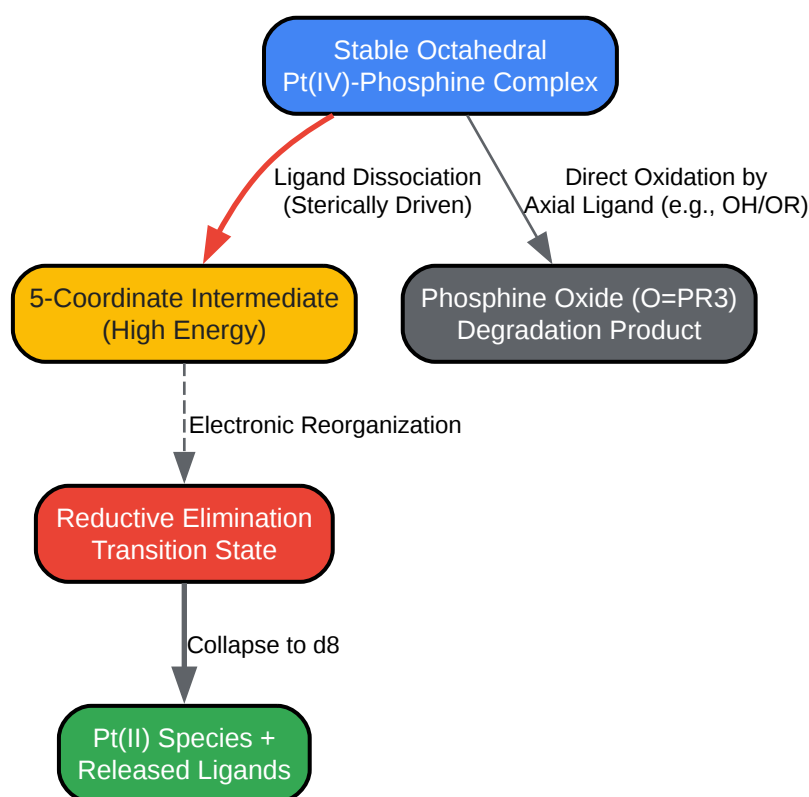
Stable Octahedral Pt(IV)-Phosphine Complex

Ligand Dissociation (Sterically Driven)

Direct Oxidation by Axial Ligand (e.g., OH/OR)

5-Coordinate Intermediate (High Energy)

Phosphine Oxide (O=PR3) Degradation Product

Electronic Reorganization

Reductive Elimination Transition State

Collapse to d8

Pt(II) Species + Released Ligands